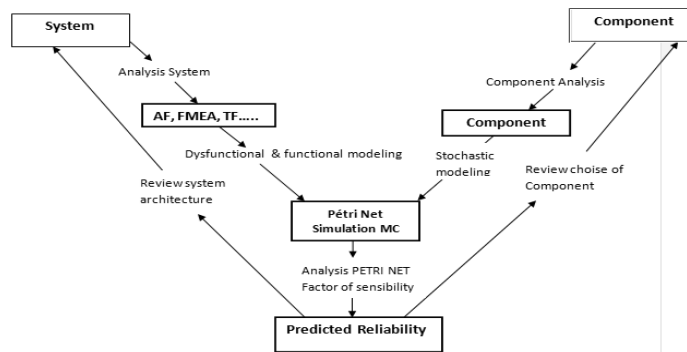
System

Component

Analysis System

Component Analysis

AF, FMEA, TF.....

Component

Dysfunctional & functional modeling

Stochastic modeling

Review system architecture

Review choise of Component

Pétri Net Simulation MC

Analysis PETRI NET Factor of sensibility

Predicted Reliability